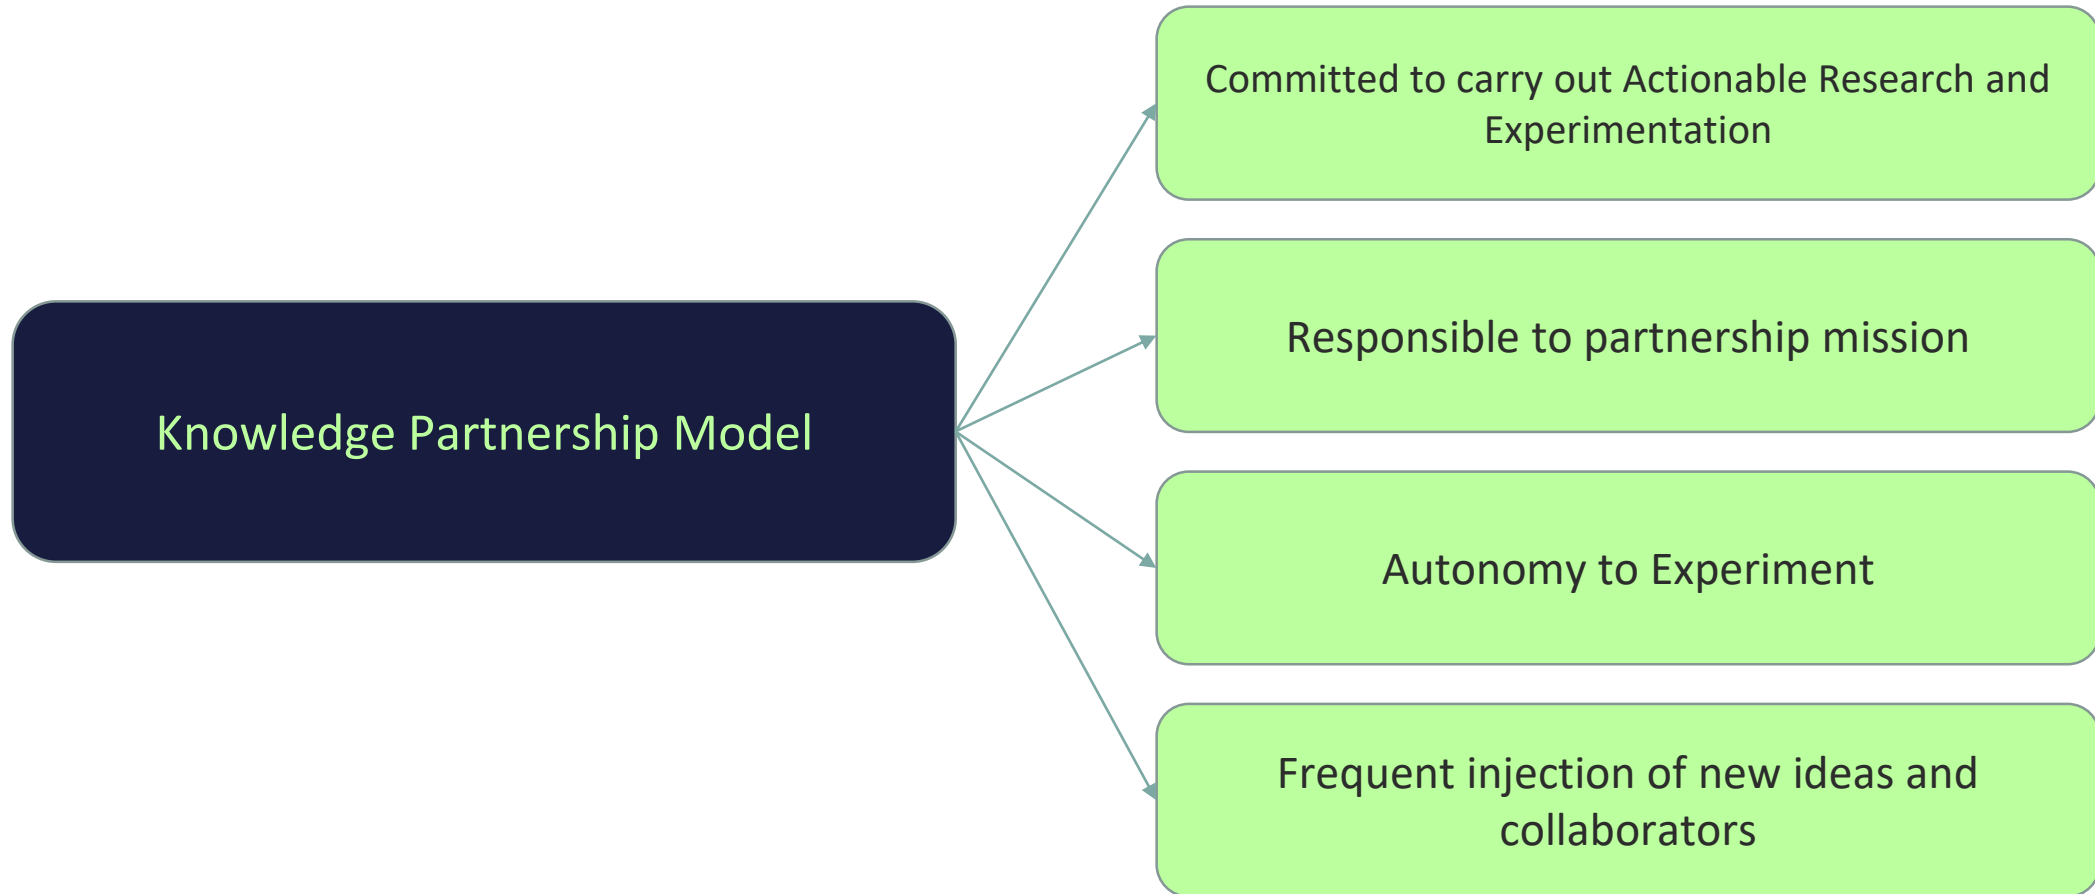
Knowledge Partnership Model

Committed to carry out Actionable Research and Experimentation

Responsible to partnership mission

Autonomy to Experiment

Frequent injection of new ideas and collaborators